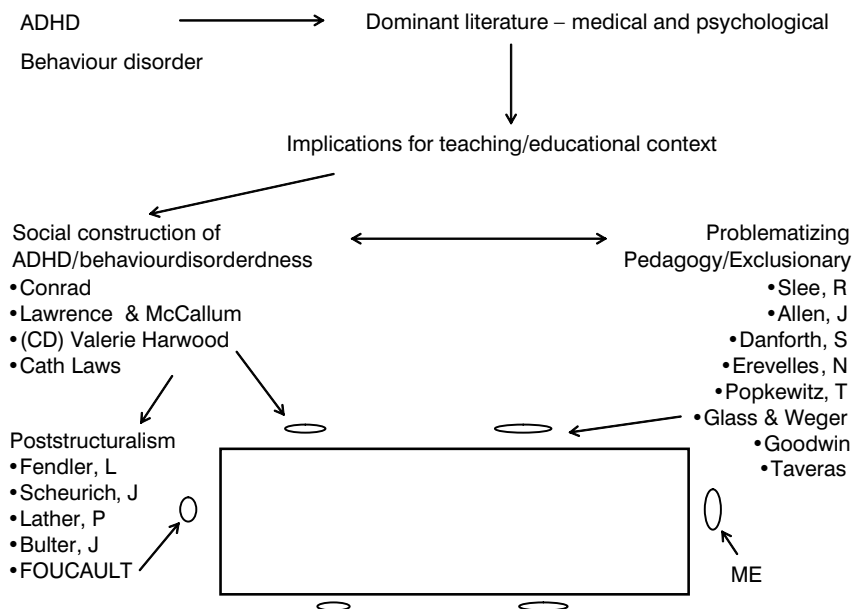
ADHD

Behaviour disorder

Dominant literature – medical and psychological

Implications for teaching/educational context

Social construction of ADHD/behaviourdisorderdness
•Conrad
•Lawrence & McCallum
•(CD) Valerie Harwood
•Cath Laws

Problematizing Pedagogy/Exclusionary
•Slee, R
•Allen, J
•Danforth, S
•Erevelles, N
•Popkewitz, T
•Glass & Weger
•Goodwin
•Taveras

Poststructuralism
•Fendler, L
•Scheurich, J
•Lather, P
•Bulter, J
•FOUCAULT

ME